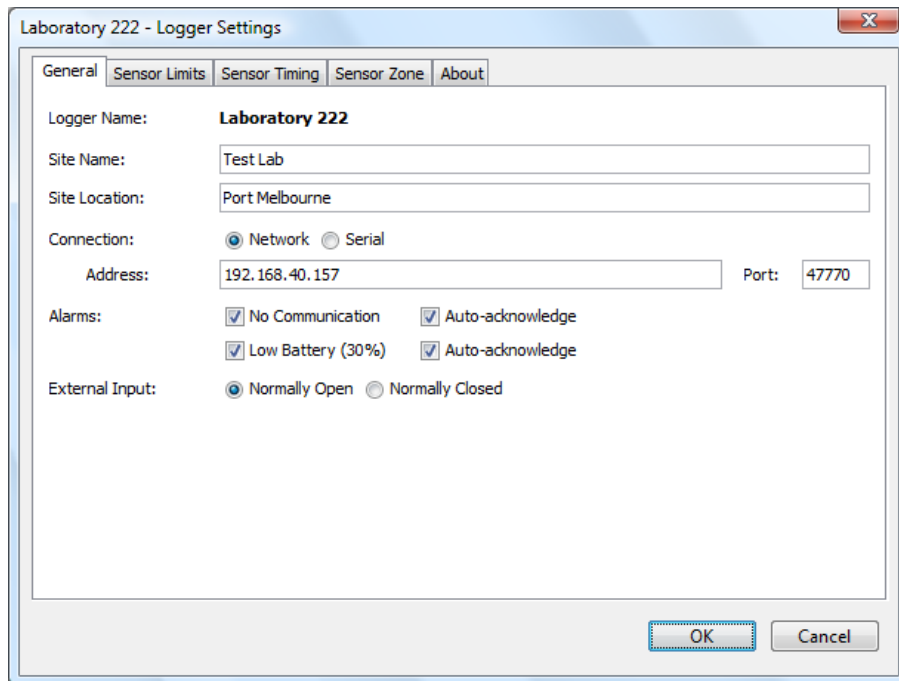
Laboratory 222 - Logger Settings

General | Sensor Limits | Sensor Timing | Sensor Zone | About

Logger Name: **Laboratory 222**

Site Name: Test Lab

Site Location: Port Melbourne

Connection: Network Serial

Address: 192.168.40.157 Port: 47770

Alarms: No Communication Auto-acknowledge

Low Battery (30%) Auto-acknowledge

External Input: Normally Open Normally Closed

OK Cancel